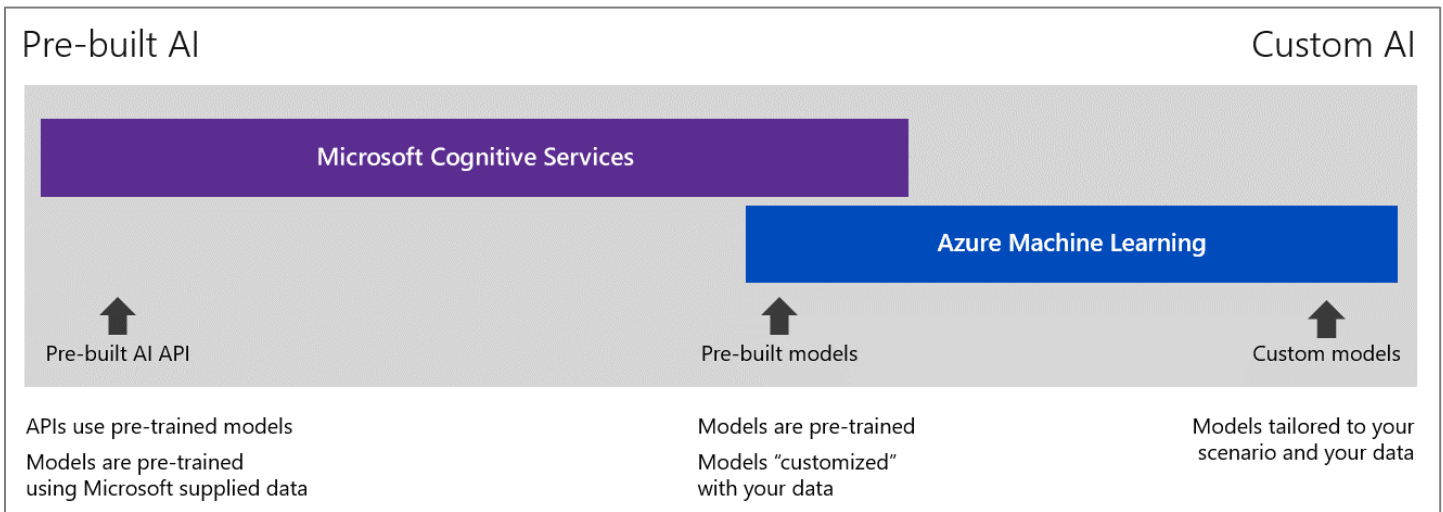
Pre-built AI

Custom AI

Microsoft Cognitive Services

Azure Machine Learning

Pre-built AI API

Pre-built models

Custom models

APIs use pre-trained models

Models are pre-trained using Microsoft supplied data

Models are pre-trained

Models “customized” with your data

Models tailored to your scenario and your data